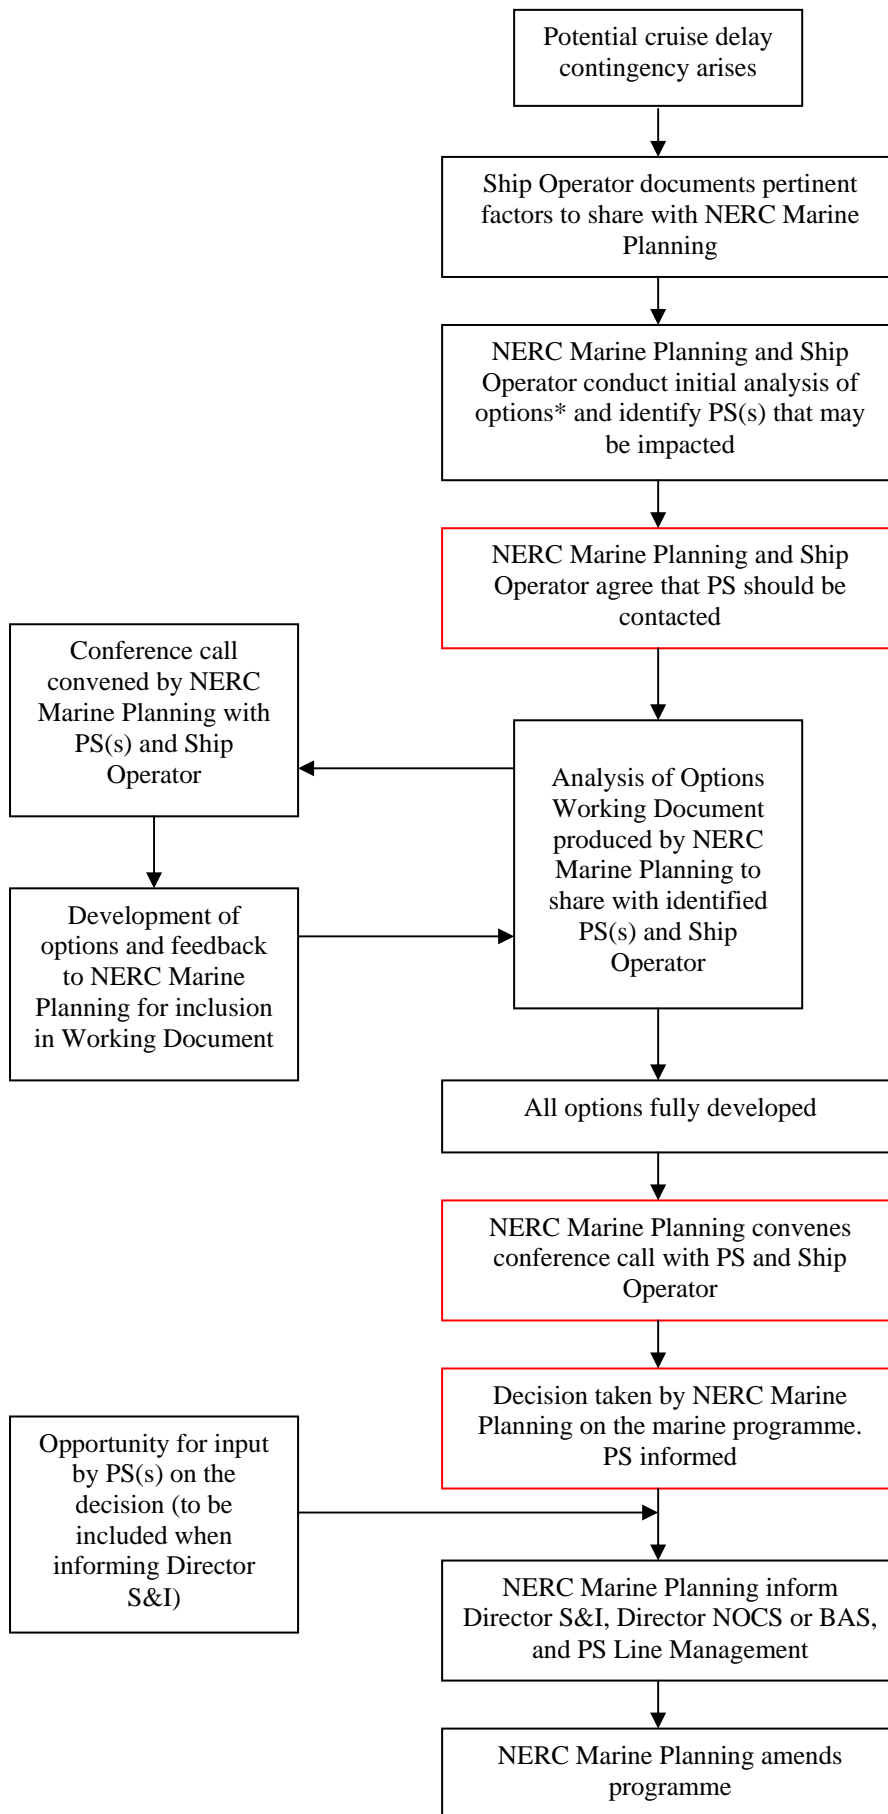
Potential cruise delay contingency arises

Ship Operator documents pertinent factors to share with NERC Marine Planning

NERC Marine Planning and Ship Operator conduct initial analysis of options* and identify PS(s) that may be impacted

NERC Marine Planning and Ship Operator agree that PS should be contacted

Conference call convened by NERC Marine Planning with PS(s) and Ship Operator

Analysis of Options Working Document produced by NERC Marine Planning to share with identified PS(s) and Ship Operator

Development of options and feedback to NERC Marine Planning for inclusion in Working Document

All options fully developed

NERC Marine Planning convenes conference call with PS and Ship Operator

Decision taken by NERC Marine Planning on the marine programme. PS informed

Opportunity for input by PS(s) on the decision (to be included when informing Director S&I)

NERC Marine Planning inform Director S&I, Director NOCS or BAS, and PS Line Management

NERC Marine Planning amends programme